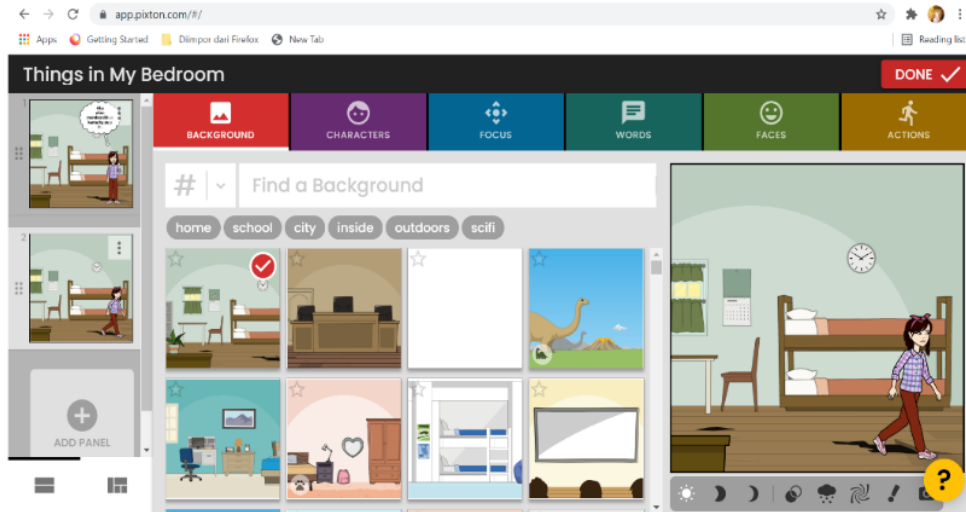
app.pixton.com/#/

Apps Getting Started Diimpor dari Firefox New Tab Reading list

Things in My Bedroom

DONE

1

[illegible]

2

ADD PANEL

BACKGROUND CHARACTERS FOCUS WORDS FACES ACTIONS

#

Find a Background

home school city inside outdoors scifi

?